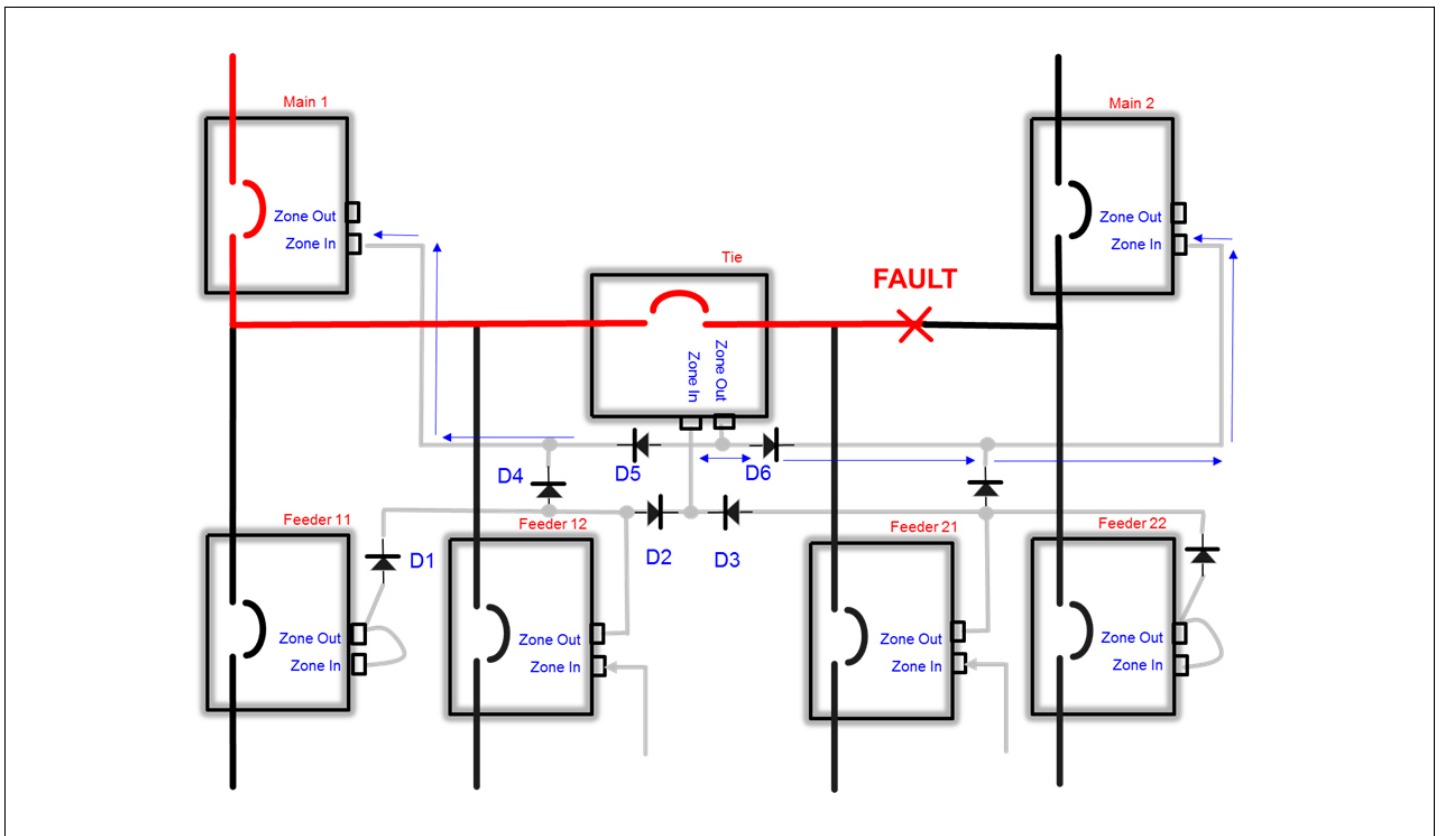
Main 1

Zone Out
Zone In

Main 2

Zone Out
Zone In

Tie

Zone In
Zone Out

FAULT

D4
D5
D6
D2
D3
D1

Feeder 11

Zone Out
Zone In

Feeder 12

Zone Out
Zone In

Feeder 21

Zone Out
Zone In

Feeder 22

Zone Out
Zone In